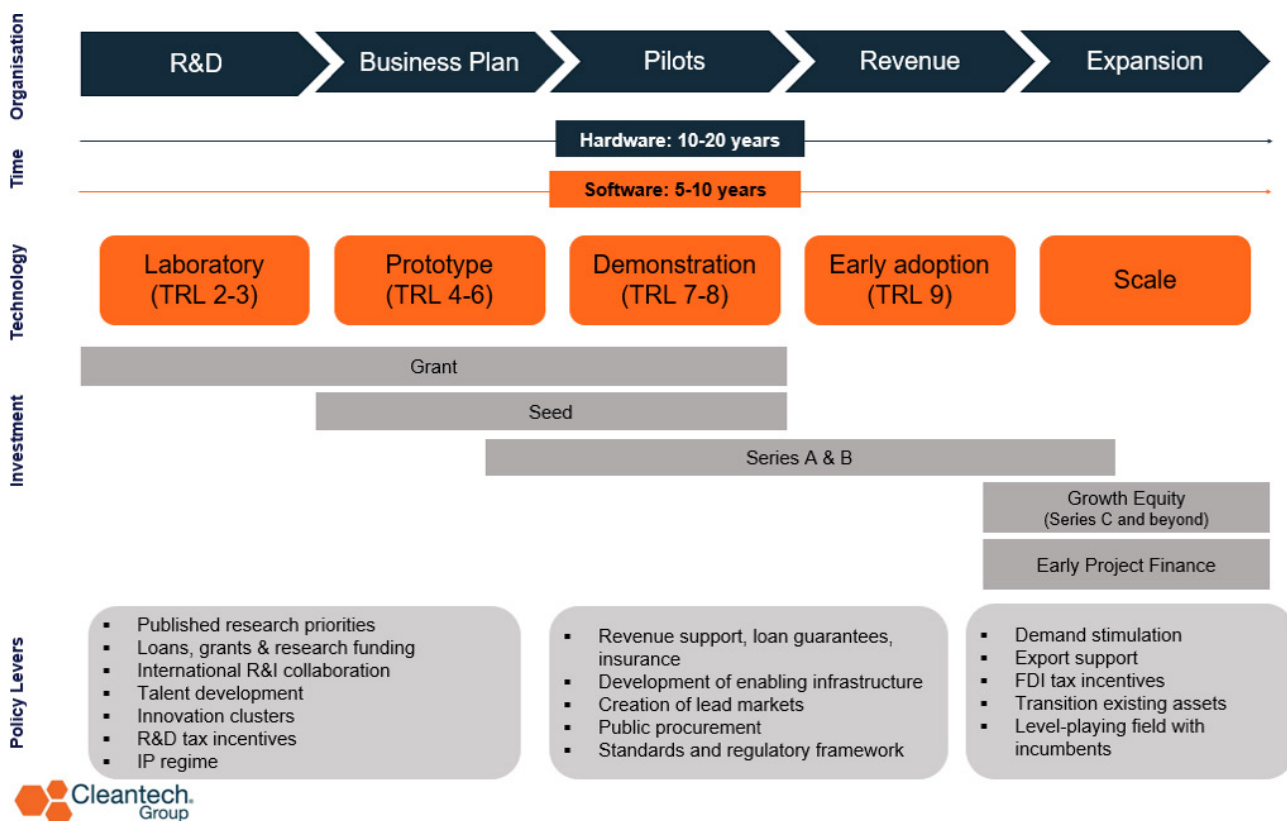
Organisation

R&D | Business Plan | Pilots | Revenue | Expansion

Time

Hardware: 10-20 years

Software: 5-10 years

Technology

Laboratory (TRL 2-3)

Prototype (TRL 4-6)

Demonstration (TRL 7-8)

Early adoption (TRL 9)

Scale

Investment

Grant

Seed

Series A & B

Growth Equity (Series C and beyond)

Early Project Finance

Policy Levers

- Published research priorities
- Loans, grants & research funding
- International R&I collaboration
- Talent development
- Innovation clusters
- R&D tax incentives
- IP regime

- Revenue support, loan guarantees, insurance
- Development of enabling infrastructure
- Creation of lead markets
- Public procurement
- Standards and regulatory framework

- Demand stimulation
- Export support
- FDI tax incentives
- Transition existing assets
- Level-playing field with incumbents

Cleantech. Group